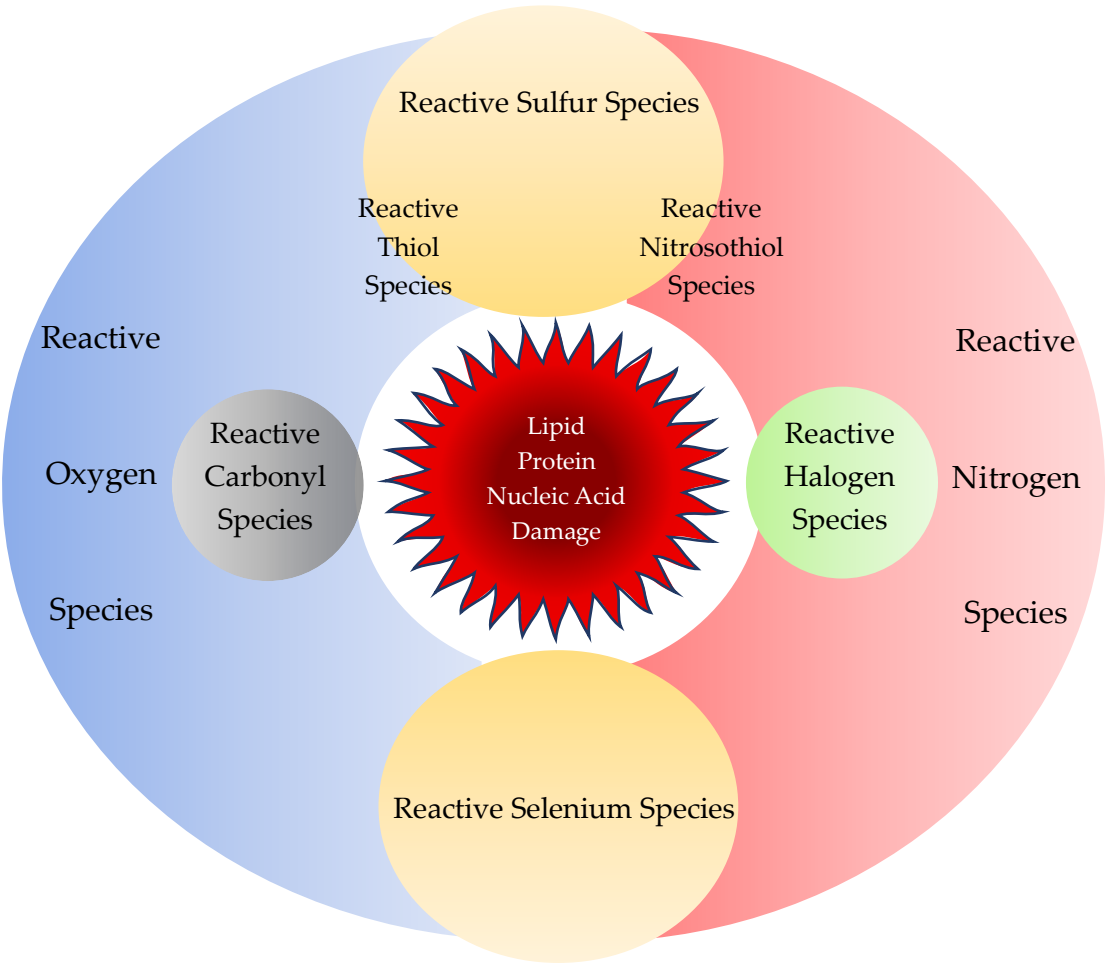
Reactive Sulfur Species

Reactive Thiol Species

Reactive Nitrosothiol Species

Reactive Oxygen Species

Reactive Nitrogen Species

Reactive Carbonyl Species

Lipid Protein Nucleic Acid Damage

Reactive Halogen Species

Reactive Selenium Species